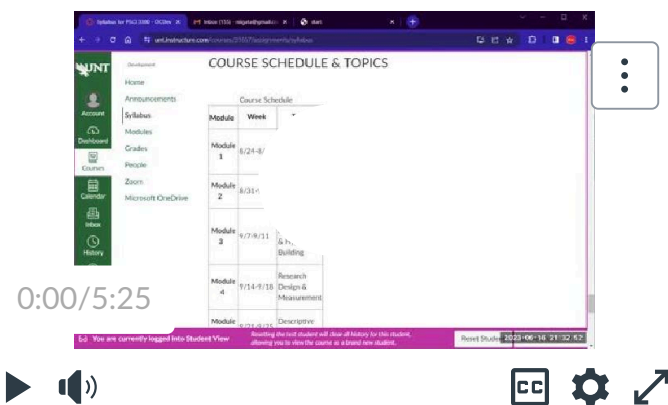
Syllabus for PSCI 3300 - DCDev ×
Inbox (155) · mlgate@gmail.com ×
start ×
unt.instructure.com/courses/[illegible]/assignments/syllabus
UNT
Development
Home
Announcements
Syllabus
Modules
Grades
People
Zoom
Microsoft OneDrive
Account
Dashboard
Courses
Calendar
Inbox
History
COURSE SCHEDULE & TOPICS
Course Schedule

| Module | Week | |
|---|---|---|
| Module 1 | 8/24-8/ | |
| Module 2 | 8/31- | |
| Module 3 | 9/7-9/11 | & Th... Building |
| Module 4 | 9/14-9/18 | Research Design & Measurement |
| Module | 9/21-9/25 | Descriptive |

0:00/5:25
You are currently logged into Student View
Resetting the test student will clear all history for this student, allowing you to view the course as a brand new student.
Reset Student
2023-06-16 21:32:52
CC